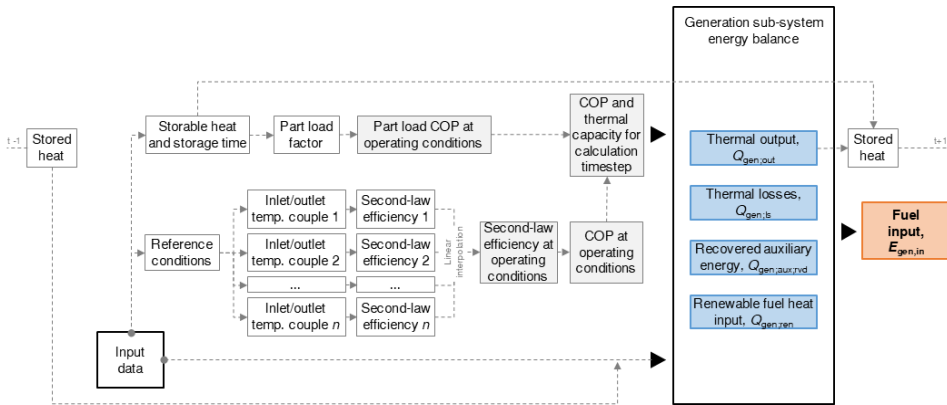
Generation sub-system energy balance

t-1

Stored heat

Storable heat and storage time

Part load factor

Part load COP at operating conditions

COP and thermal capacity for calculation timestep

Thermal output, $Q_{gen;out}$

Stored heat

t+1

Reference conditions

Inlet/outlet temp. couple 1

Second-law efficiency 1

Inlet/outlet temp. couple 2

Second-law efficiency 2

...

...

Inlet/outlet temp. couple $n$

Second-law efficiency $n$

Linear interpolation

Second-law efficiency at operating conditions

COP at operating conditions

Thermal losses, $Q_{gen;ls}$

Recovered auxiliary energy, $Q_{gen;aux;rvd}$

Renewable fuel heat input, $Q_{gen;ren}$

Fuel input, $E_{gen,in}$

Input data